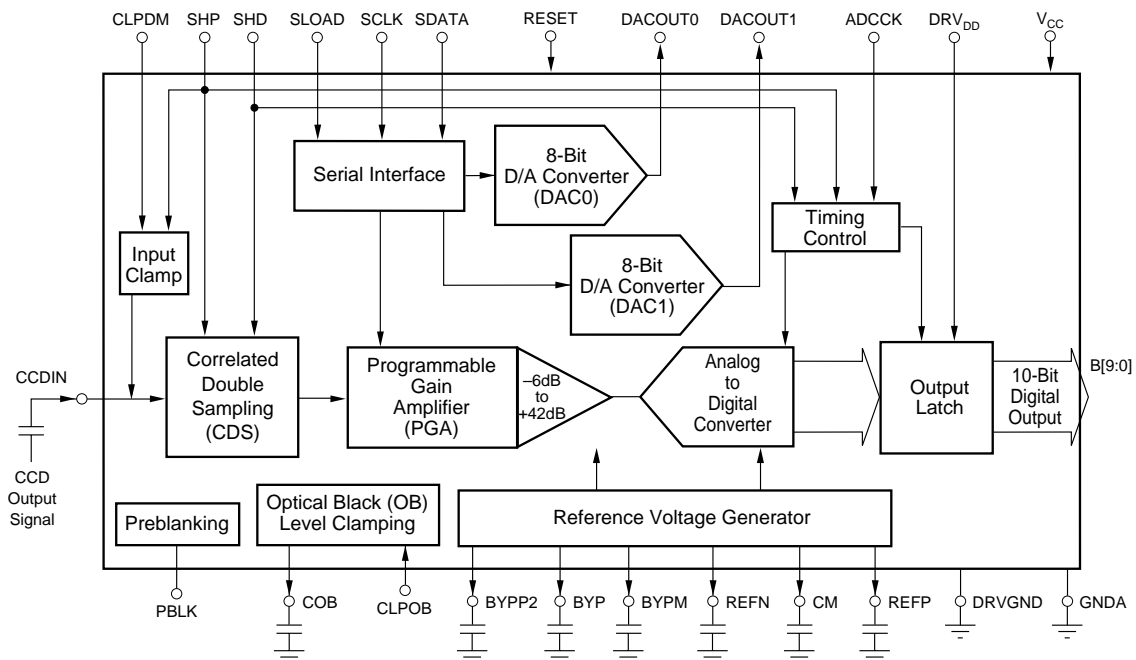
CLPDM SHP SHD SLOAD SCLK SDATA RESET DACOUT0 DACOUT1 ADCCK $DRV_{DD}$ $V_{CC}$

Serial Interface

8-Bit D/A Converter (DAC0)

Timing Control

Input Clamp

8-Bit D/A Converter (DAC1)

CCDIN

CCD Output Signal

Correlated Double Sampling (CDS)

Programmable Gain Amplifier (PGA)

–6dB to +42dB

Analog to Digital Converter

Output Latch

10-Bit Digital Output

B[9:0]

Preblanking

Optical Black (OB) Level Clamping

Reference Voltage Generator

PBLK COB CLPOB BYPP2 BYP BYPM REFN CM REFP DRVGND GNDA